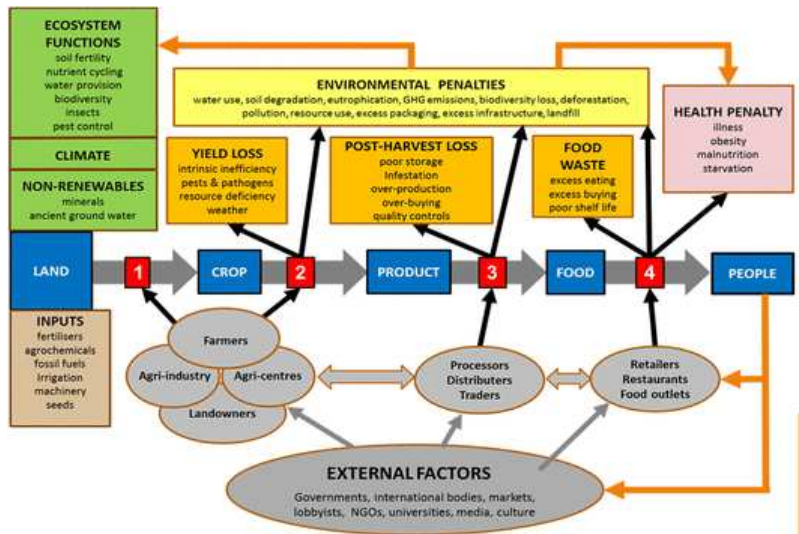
ECOSYSTEM FUNCTIONS
soil fertility
nutrient cycling
water provision
biodiversity
insects
pest control

CLIMATE

NON-RENEWABLES
minerals
ancient ground water

ENVIRONMENTAL PENALTIES
water use, soil degradation, eutrophication, GHG emissions, biodiversity loss, deforestation, pollution, resource use, excess packaging, excess infrastructure, landfill

HEALTH PENALTY
illness
obesity
malnutrition
starvation

YIELD LOSS
intrinsic inefficiency
pests & pathogens
resource deficiency
weather

POST-HARVEST LOSS
poor storage
Infestation
over-production
over-buying
quality controls

FOOD WASTE
excess eating
excess buying
poor shelf life

LAND
1
CROP
2
PRODUCT
3
FOOD
4
PEOPLE

INPUTS
fertilisers
agrochemicals
fossil fuels
irrigation
machinery
seeds

Farmers
Agri-industry
Agri-centres
Landowners

Processors
Distributers
Traders

Retailers
Restaurants
Food outlets

EXTERNAL FACTORS
Governments, international bodies, markets, lobbyists, NGOs, universities, media, culture